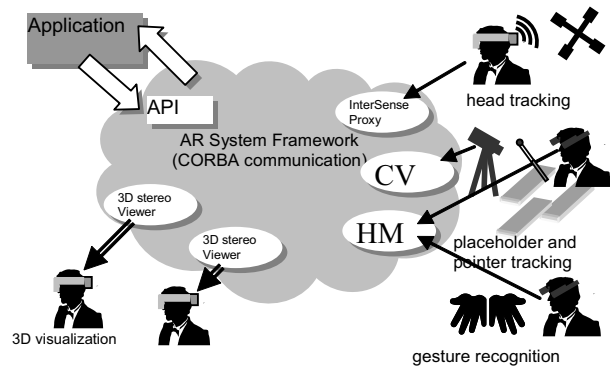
Application

API

InterSense Proxy

head tracking

AR System Framework (CORBA communication)

CV

3D stereo Viewer

HM

placeholder and pointer tracking

3D stereo Viewer

3D visualization

gesture recognition